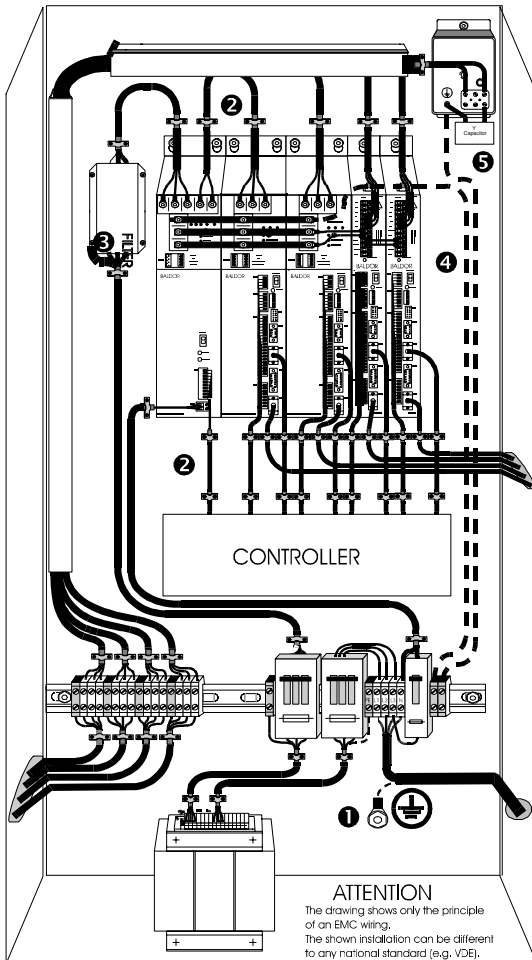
2

Y Capacitor

5

FILTER

3

BALDOR

BALDOR

BALDOR

BALDOR

BALDOR

4

2

CONTROLLER

1

ATTENTION
The drawing shows only the principle of an EMC wiring.
The shown installation can be different to any national standard (e.g. VDE).